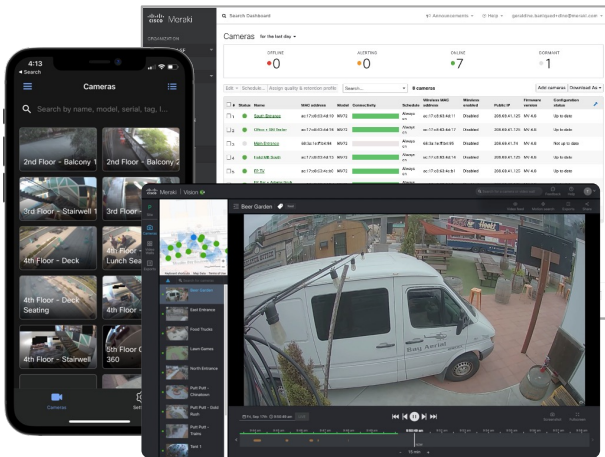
Meraki

Search Dashboard

Announcements Help

Cameras for the last day

OFFLINE
0

ALERTING
0

ONLINE
7

DORMANT
1

Edit Schedule Assign quality & retention profile Search... 8 cameras Add cameras Download As

| # | Status | Name | MAC address | Model | Connectivity | Schedule | Wireless MAC address | Wireless enabled | Public IP | Firmware version | Configuration status |
|---|---|---|---|---|---|---|---|---|---|---|---|
| 1 | | South Entrance | | MV72 | | Always on | | Disabled | | MV 4.8 | Up to date |
| 2 | | Office 4 200 Seller | | MV72 | | Always on | | Disabled | | MV 4.8 | Up to date |
| 3 | | Main Entrance | | MV72 | | Always on | | Disabled | | MV 4.8 | Not up to date |
| 4 | | Food Hall South | | MV72 | | Always on | | Disabled | | MV 4.8 | Up to date |
| 5 | | FF-TV | | MV72 | | Always on | | Disabled | | MV 4.8 | Up to date |

4:13
Search

Cameras

Search by name, model, serial, tag, l...

2nd Floor - Balcony 1
2nd Floor - Balcony 2
3rd Floor - Stairwell 1
3rd Floor
4th Floor - Deck
4th Floor - Lunch Seat
4th Floor - Deck Seating
4th Floor
4th Floor - Stairwell
5th Floor 360

Cameras
Set

Meraki | Vision

Beer Garden

Beer Garden
East Entrance
Food Trucks
Lawn Games
North Entrance
Pull Pull - Chinatown
Pull Pull - Gold Rush
Pull Pull - Trains
Sea 1

Bay Aerial

10 min